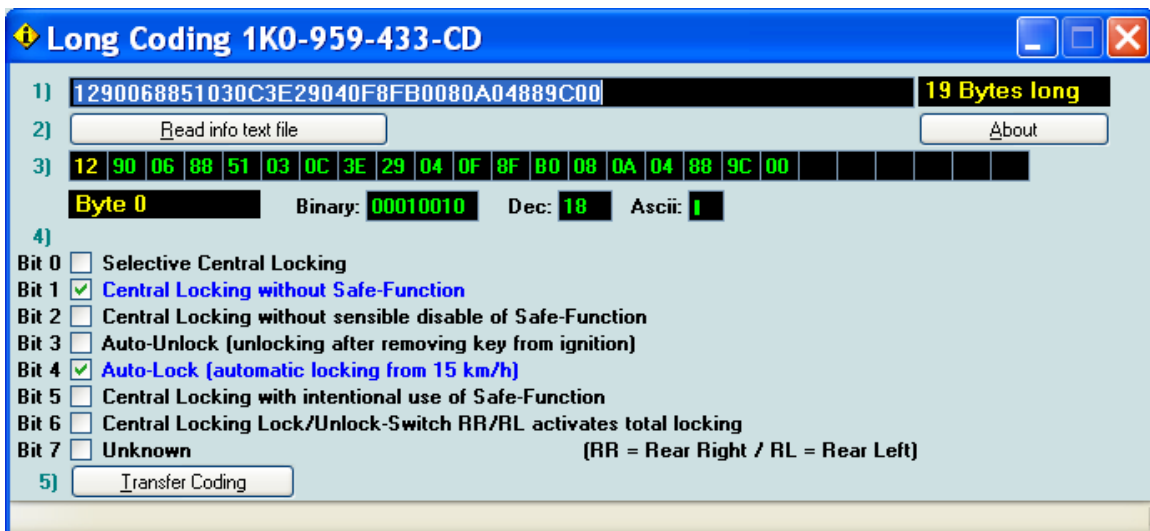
Long Coding 1K0-959-433-CD

1) 1290068851030C3E29040F8FB0080A04889C00 19 Bytes long

2) Read info text file About

3)
| 12 | 90 | 06 | 88 | 51 | 03 | 0C | 3E | 29 | 04 | 0F | 8F | B0 | 08 | 0A | 04 | 88 | 9C | 00 |
|---|---|---|---|---|---|---|---|---|---|---|---|---|---|---|---|---|---|---|

Byte 0 Binary: 00010010 Dec: 18 Ascii:

4)
Bit 0 Selective Central Locking
Bit 1 Central Locking without Safe-Function
Bit 2 Central Locking without sensible disable of Safe-Function
Bit 3 Auto-Unlock (unlocking after removing key from ignition)
Bit 4 Auto-Lock (automatic locking from 15 km/h)
Bit 5 Central Locking with intentional use of Safe-Function
Bit 6 Central Locking Lock/Unlock-Switch RR/RL activates total locking
Bit 7 Unknown (RR = Rear Right / RL = Rear Left)

5) Transfer Coding